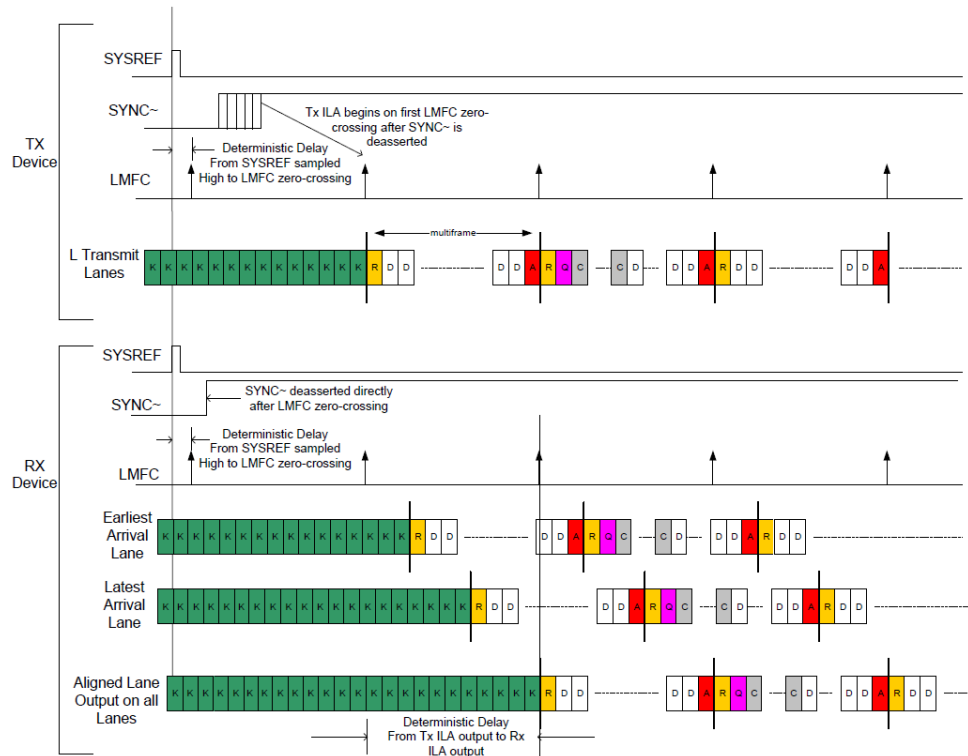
TX Device

SYSREF

SYNC~

Tx ILA begins on first LMFC zero-crossing after SYNC~ is deasserted

Deterministic Delay From SYSREF sampled High to LMFC zero-crossing

LMFC

multiframe

L Transmit Lanes

K K K K K K K K K K K K K K K R D D

D D A R Q C

C D

D D A R D D

D D A

RX Device

SYSREF

SYNC~

SYNC~ deasserted directly after LMFC zero-crossing

Deterministic Delay From SYSREF sampled High to LMFC zero-crossing

LMFC

Earliest Arrival Lane

K K K K K K K K K K K K K K K K K R D D

D D A R Q C

C D

D D A R D D

Latest Arrival Lane

K K K K K K K K K K K K K K K K K K K K R D D

D D A R Q C

C D

D D A R D D

Aligned Lane Output on all Lanes

K K K K K K K K K K K K K K K K K K K K K K K K R D D

D D A R Q C

C D

D D A R D D

Deterministic Delay From Tx ILA output to Rx ILA output